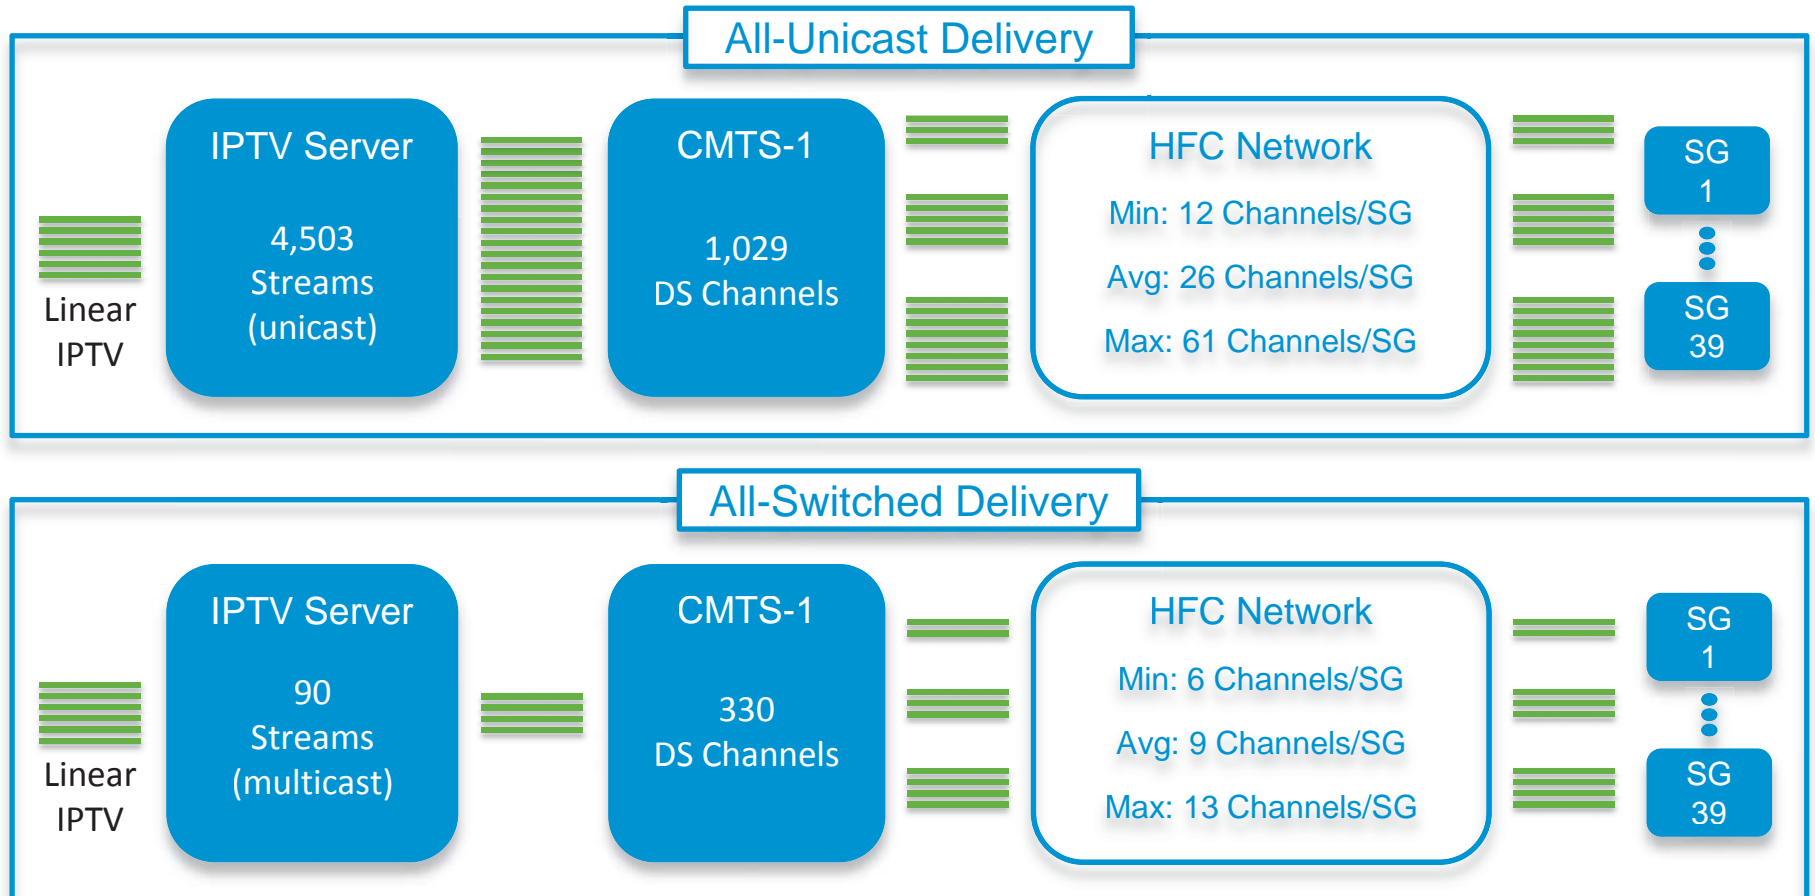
All-Unicast Delivery

Linear IPTV

IPTV Server

4,503 Streams (unicast)

CMTS-1

1,029 DS Channels

HFC Network

Min: 12 Channels/SG

Avg: 26 Channels/SG

Max: 61 Channels/SG

SG 1

SG 39

All-Switched Delivery

Linear IPTV

IPTV Server

90 Streams (multicast)

CMTS-1

330 DS Channels

HFC Network

Min: 6 Channels/SG

Avg: 9 Channels/SG

Max: 13 Channels/SG

SG 1

SG 39